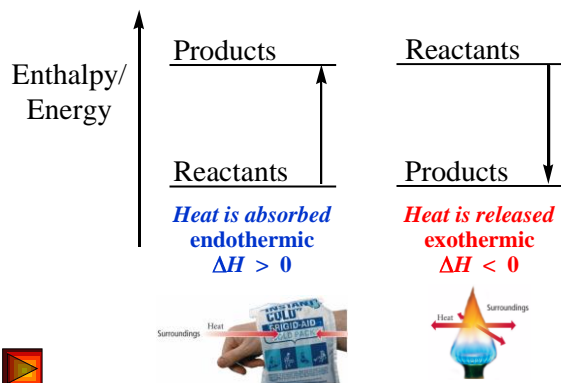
Enthalpy/ Energy

Products

Reactants

Heat is absorbed
endothermic
$\Delta H > 0$

Reactants

Products

Heat is released
exothermic
$\Delta H < 0$

Surroundings
Heat
INSTANT COLD
FIRST-AID
COLD PACK

Heat
Surroundings